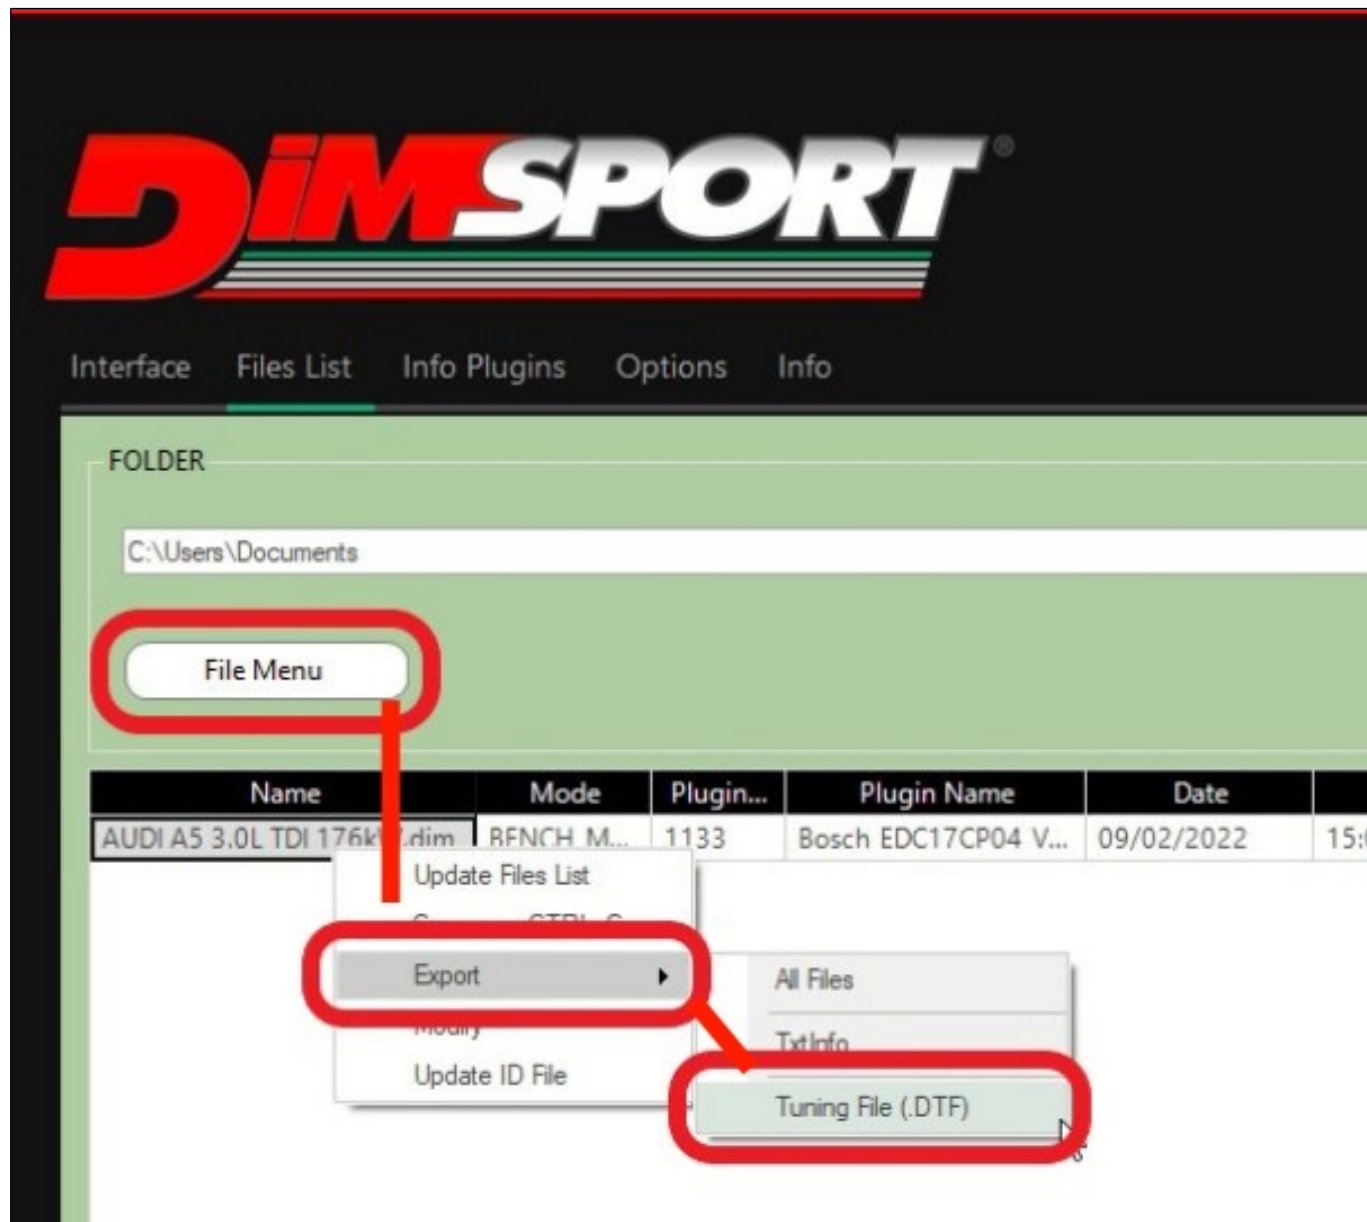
DiMSPORT®

Interface Files List Info Plugins Options Info

FOLDER

C:\Users\Documents

File Menu

| Name | Mode | Plugin... | Plugin Name | Date | |
|---|---|---|---|---|---|
| AUDI A5 3.0L TDI 176k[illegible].dim | BENCH M... | 1133 | Bosch EDC17CP04 V... | 09/02/2022 | 15:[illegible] |

Update Files List
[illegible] CTRL-C
Export
Modify
Update ID File

All Files
TxtInfo
Tuning File (.DTF)